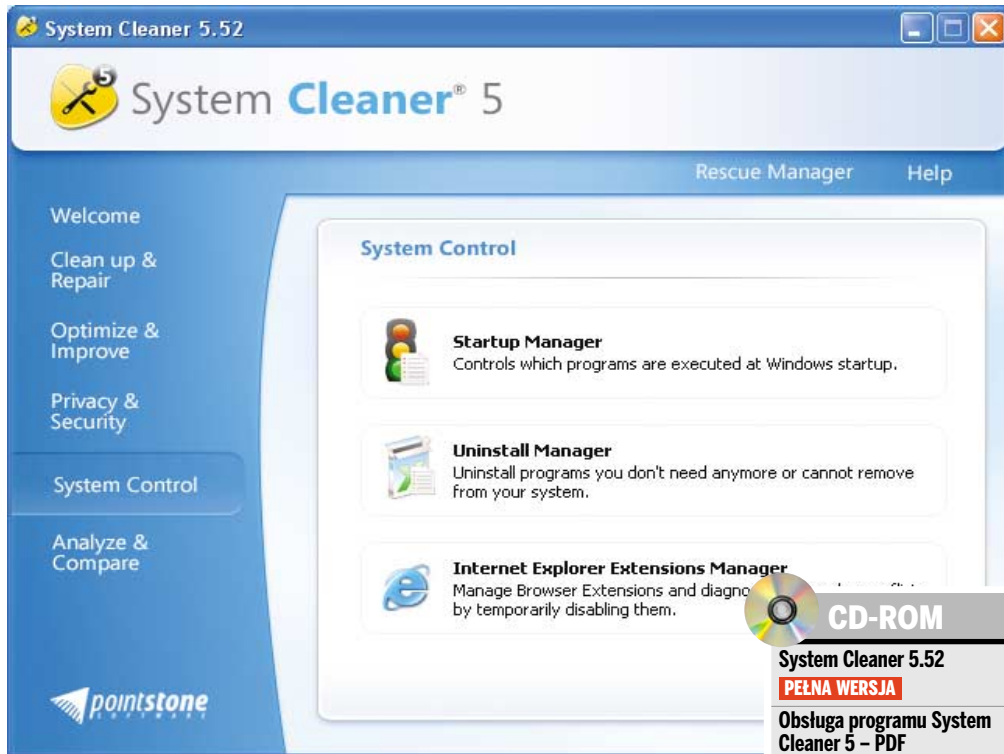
System Cleaner 5.52

System Cleaner® 5

Rescue Manager Help

Welcome

Clean up & Repair

Optimize & Improve

Privacy & Security

System Control

Analyze & Compare

pointstone

System Control

Startup Manager
Controls which programs are executed at Windows startup.

Uninstall Manager
Uninstall programs you don't need anymore or cannot remove from your system.

Internet Explorer Extensions Manager
Manage Browser Extensions and diagno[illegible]
by temporarily disabling them.

CD-ROM

System Cleaner 5.52

PEŁNA WERSJA

Obsługa programu System Cleaner 5 – PDF